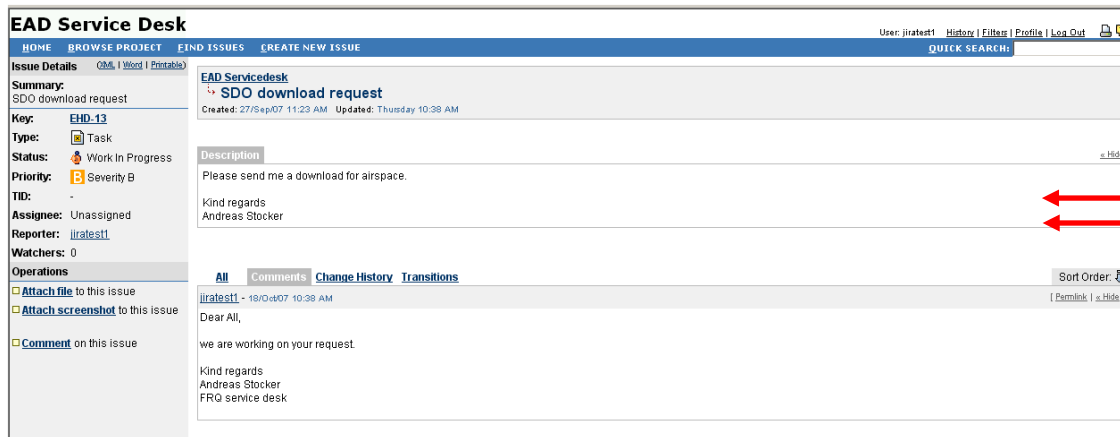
EAD Service Desk

User: jiratest1 History | Filters | Profile | Log Out

HOME BROWSE PROJECT FIND ISSUES CREATE NEW ISSUE QUICK SEARCH:

Issue Details (XML | Word | Printable)

Summary:
SDO download request

Key: EHD-13
Type: Task
Status: Work In Progress
Priority: Severity B
TID: -
Assignee: Unassigned
Reporter: jiratest1
Watchers: 0

Operations

Attach file to this issue

Attach screenshot to this issue

Comment on this issue

EAD Servicedesk
SDO download request
Created: 27/Sep/07 11:23 AM Updated: Thursday 10:38 AM

Description « Hid

Please send me a download for airspace.

Kind regards
Andreas Stocker

All Comments Change History Transitions Sort Order:

jiratest1 - 18/Oct/07 10:38 AM [ Permalink | « Hide

Dear All,

we are working on your request.

Kind regards
Andreas Stocker
FRQ service desk